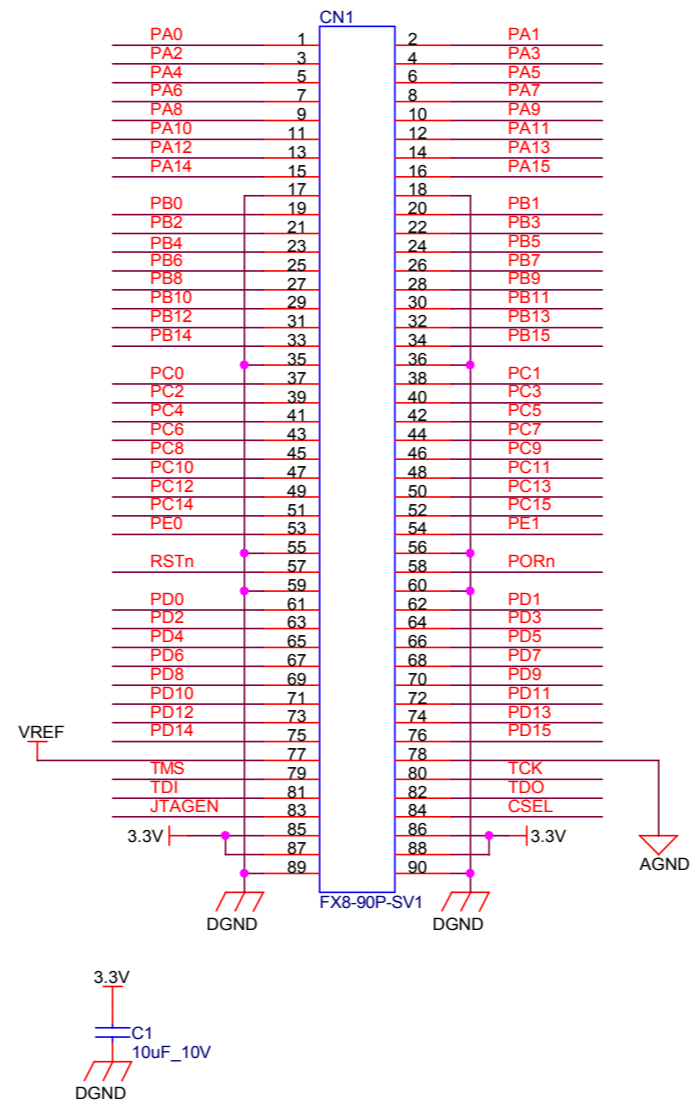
CN1

| | | | | |
|---|---|---|---|---|
| PA0 | 1 | | 2 | PA1 |
| PA2 | 3 | | 4 | PA3 |
| PA4 | 5 | | 6 | PA5 |
| PA6 | 7 | | 8 | PA7 |
| PA8 | 9 | | 10 | PA9 |
| PA10 | 11 | | 12 | PA11 |
| PA12 | 13 | | 14 | PA13 |
| PA14 | 15 | | 16 | PA15 |
| | 17 | | 18 | |
| PB0 | 19 | | 20 | PB1 |
| PB2 | 21 | | 22 | PB3 |
| PB4 | 23 | | 24 | PB5 |
| PB6 | 25 | | 26 | PB7 |
| PB8 | 27 | | 28 | PB9 |
| PB10 | 29 | | 30 | PB11 |
| PB12 | 31 | | 32 | PB13 |
| PB14 | 33 | | 34 | PB15 |
| | 35 | | 36 | |
| PC0 | 37 | | 38 | PC1 |
| PC2 | 39 | | 40 | PC3 |
| PC4 | 41 | | 42 | PC5 |
| PC6 | 43 | | 44 | PC7 |
| PC8 | 45 | | 46 | PC9 |
| PC10 | 47 | | 48 | PC11 |
| PC12 | 49 | | 50 | PC13 |
| PC14 | 51 | | 52 | PC15 |
| PE0 | 53 | | 54 | PE1 |
| | 55 | | 56 | |
| RSTn | 57 | | 58 | PORn |
| | 59 | | 60 | |
| PD0 | 61 | | 62 | PD1 |
| PD2 | 63 | | 64 | PD3 |
| PD4 | 65 | | 66 | PD5 |
| PD6 | 67 | | 68 | PD7 |
| PD8 | 69 | | 70 | PD9 |
| PD10 | 71 | | 72 | PD11 |
| PD12 | 73 | | 74 | PD13 |
| PD14 | 75 | | 76 | PD15 |
| VREF | 77 | | 78 | |
| TMS | 79 | | 80 | TCK |
| TDI | 81 | | 82 | TDO |
| JTAGEN | 83 | | 84 | CSEL |
| 3.3V | 85 | | 86 | 3.3V |
| | 87 | | 88 | |
| | 89 | | 90 | |

AGND

DGND FX8-90P-SV1 DGND

3.3V
C1
10uF_10V
DGND